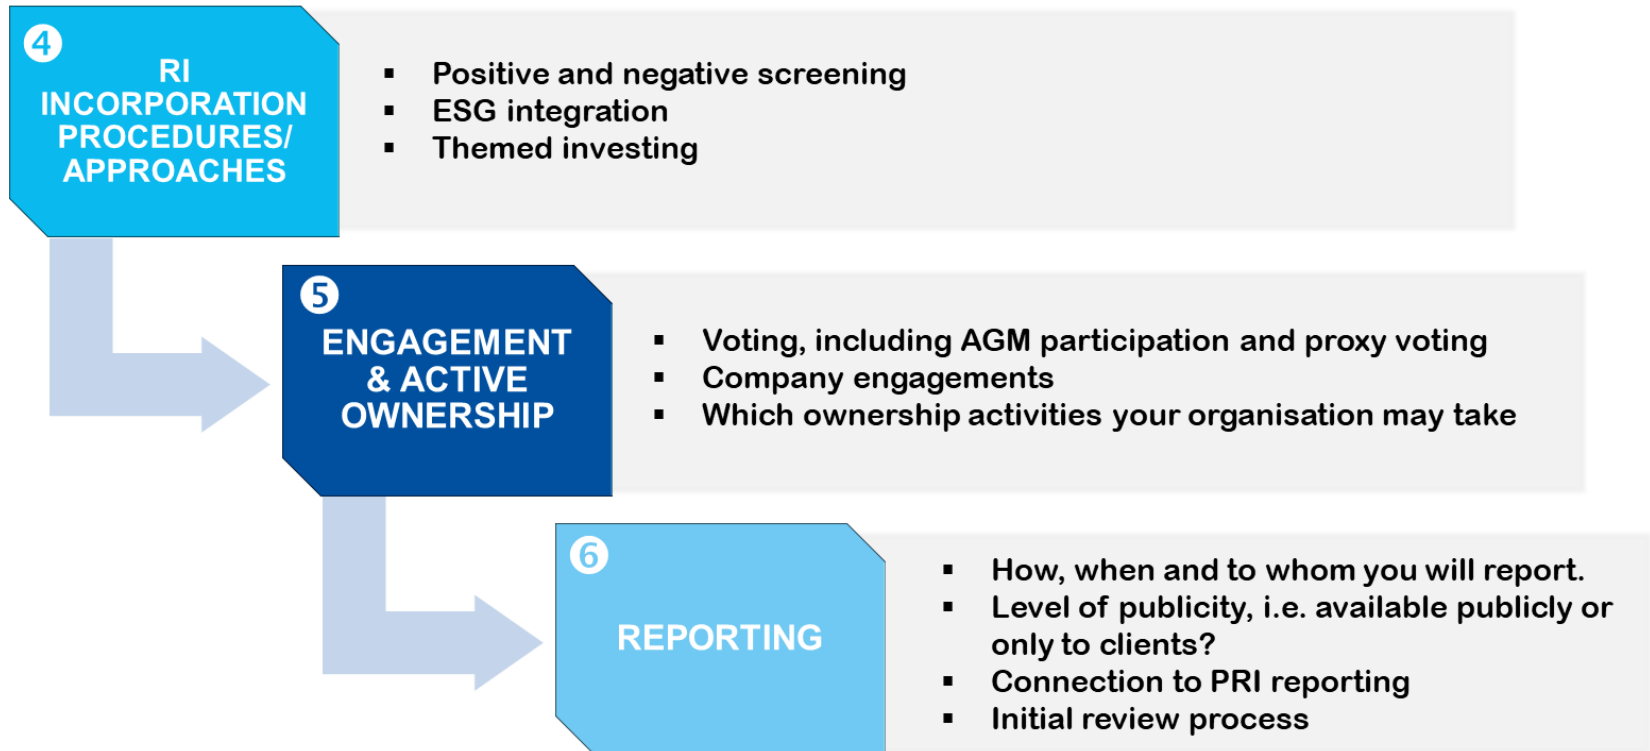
4
RI INCORPORATION PROCEDURES/ APPROACHES

- Positive and negative screening
- ESG integration
- Themed investing

5
ENGAGEMENT & ACTIVE OWNERSHIP

- Voting, including AGM participation and proxy voting
- Company engagements
- Which ownership activities your organisation may take

6
REPORTING

- How, when and to whom you will report.
- Level of publicity, i.e. available publicly or only to clients?
- Connection to PRI reporting
- Initial review process